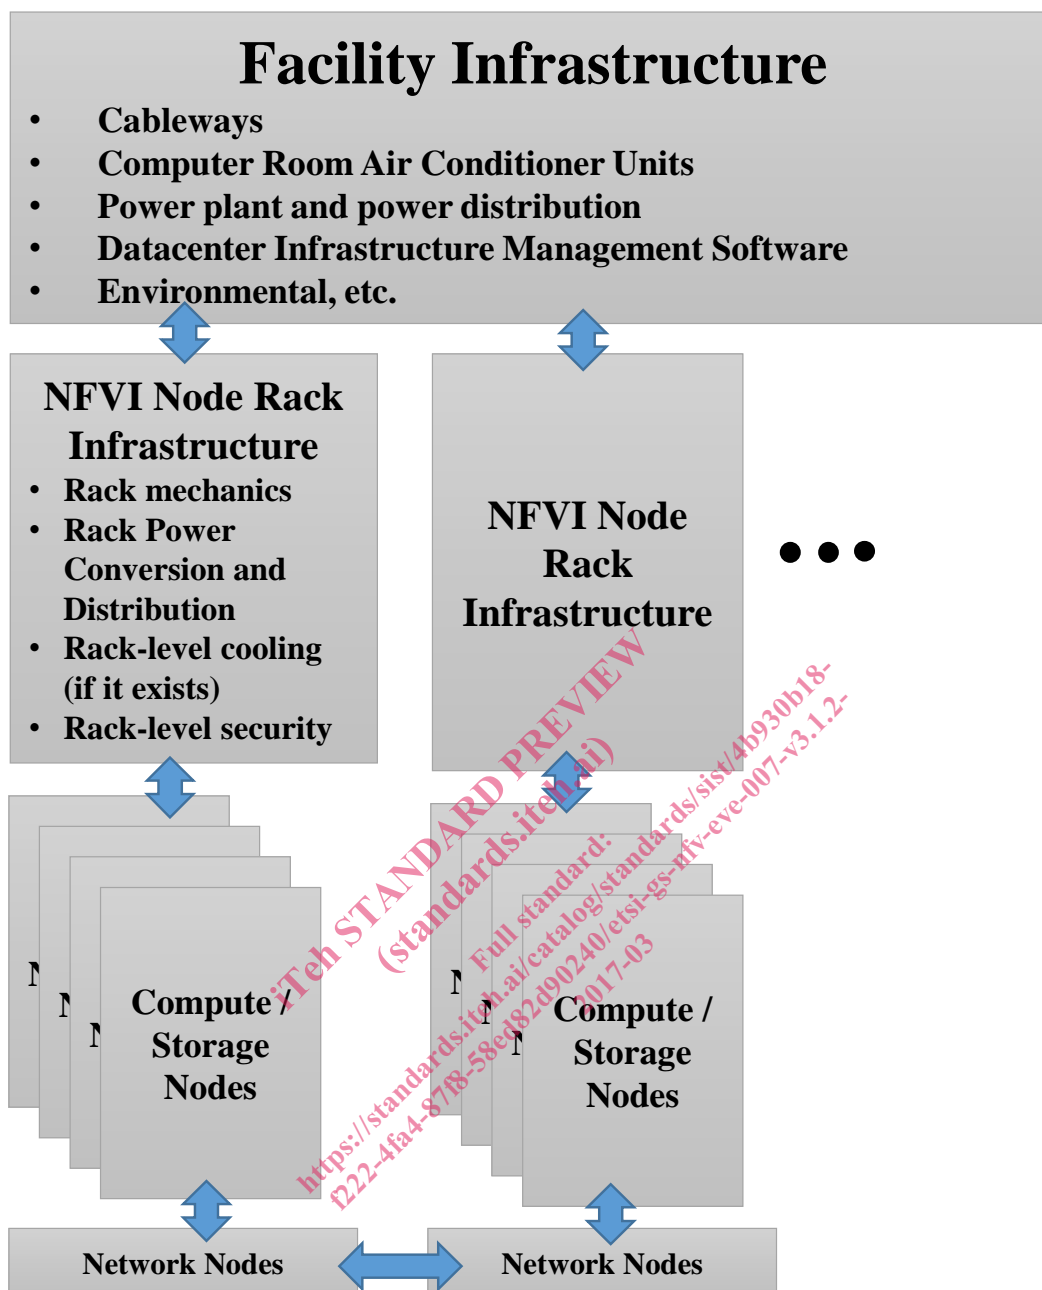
Facility Infrastructure

- Cableways
- Computer Room Air Conditioner Units
- Power plant and power distribution
- Datacenter Infrastructure Management Software
- Environmental, etc.

NFVI Node Rack Infrastructure

- Rack mechanics
- Rack Power Conversion and Distribution
- Rack-level cooling (if it exists)
- Rack-level security

NFVI Node Rack Infrastructure

• • •

N
N
N
Compute / Storage Nodes

N
N
N
Compute / Storage Nodes

Network Nodes

Network Nodes

iTeh STANDARD PREVIEW
(standards.iteh.ai)
Full standard:
https://standards.iteh.ai/catalog/standards/sist/4b930b18-f222-4fa4-8718-58ed82d90240/etsi-gs-nfv-eve-007-v3.1.2-2017-03